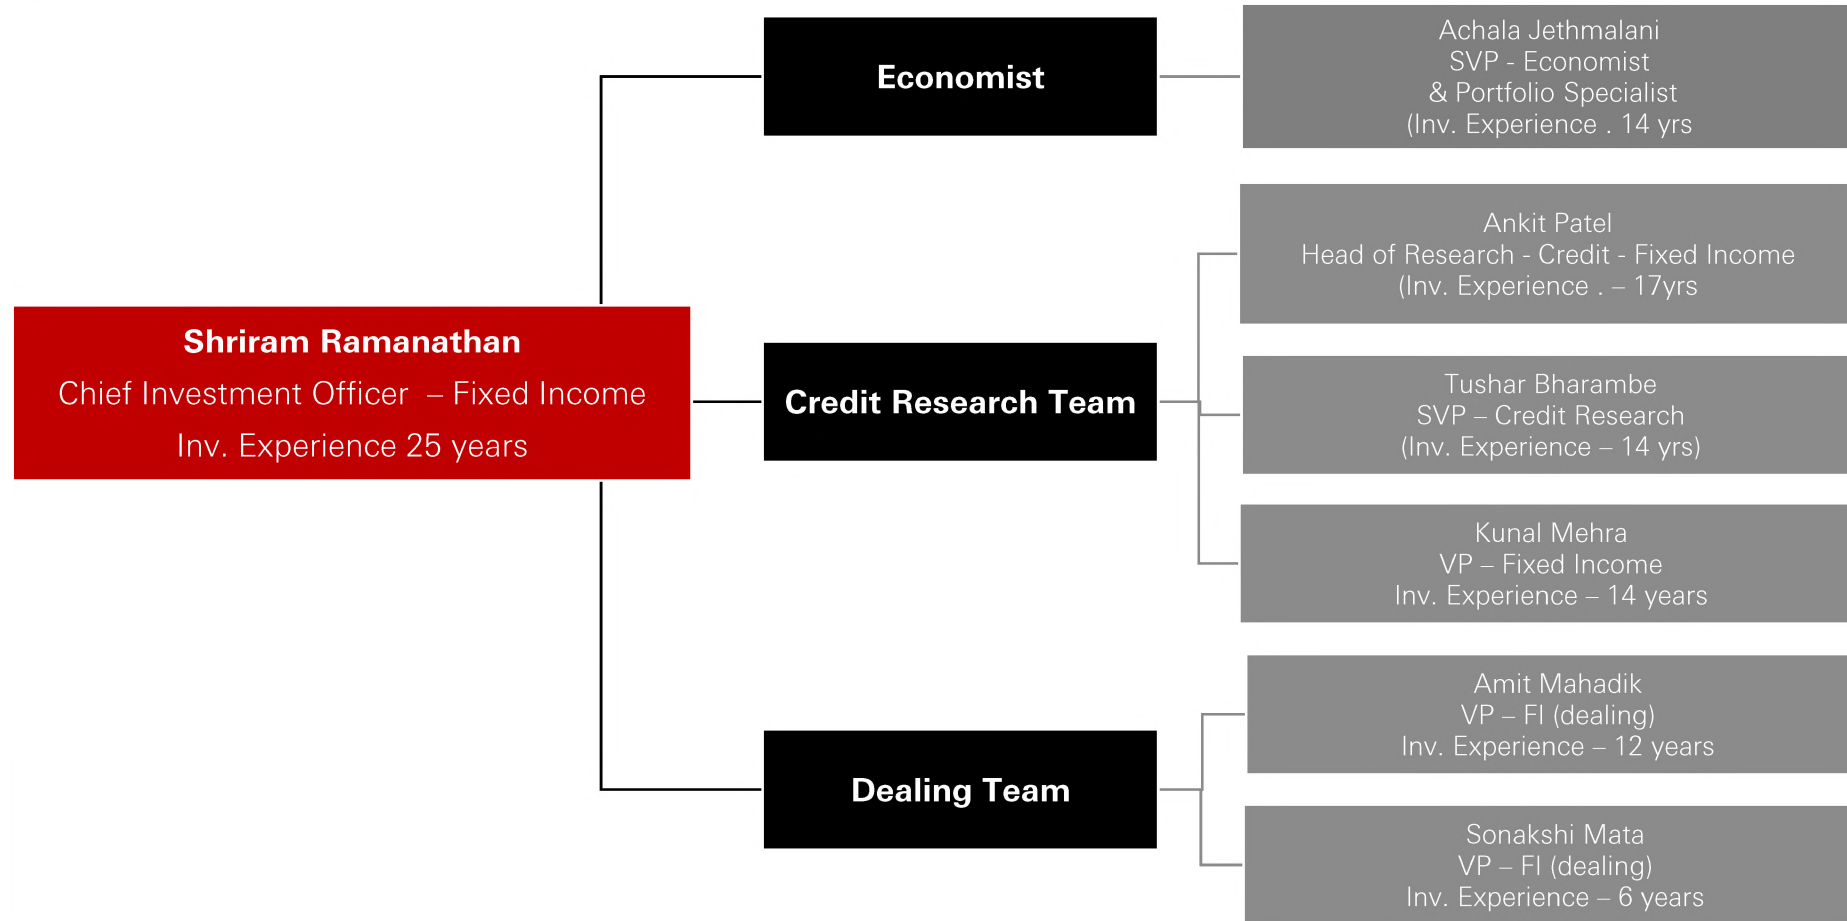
Shriram Ramanathan
Chief Investment Officer – Fixed Income
Inv. Experience 25 years

Economist

Achala Jethmalani
SVP - Economist
& Portfolio Specialist
(Inv. Experience . 14 yrs

Credit Research Team

Ankit Patel
Head of Research - Credit - Fixed Income
(Inv. Experience . – 17yrs

Tushar Bharambe
SVP – Credit Research
(Inv. Experience – 14 yrs)

Kunal Mehra
VP – Fixed Income
Inv. Experience – 14 years

Dealing Team

Amit Mahadik
VP – FI (dealing)
Inv. Experience – 12 years

Sonakshi Mata
VP – FI (dealing)
Inv. Experience – 6 years